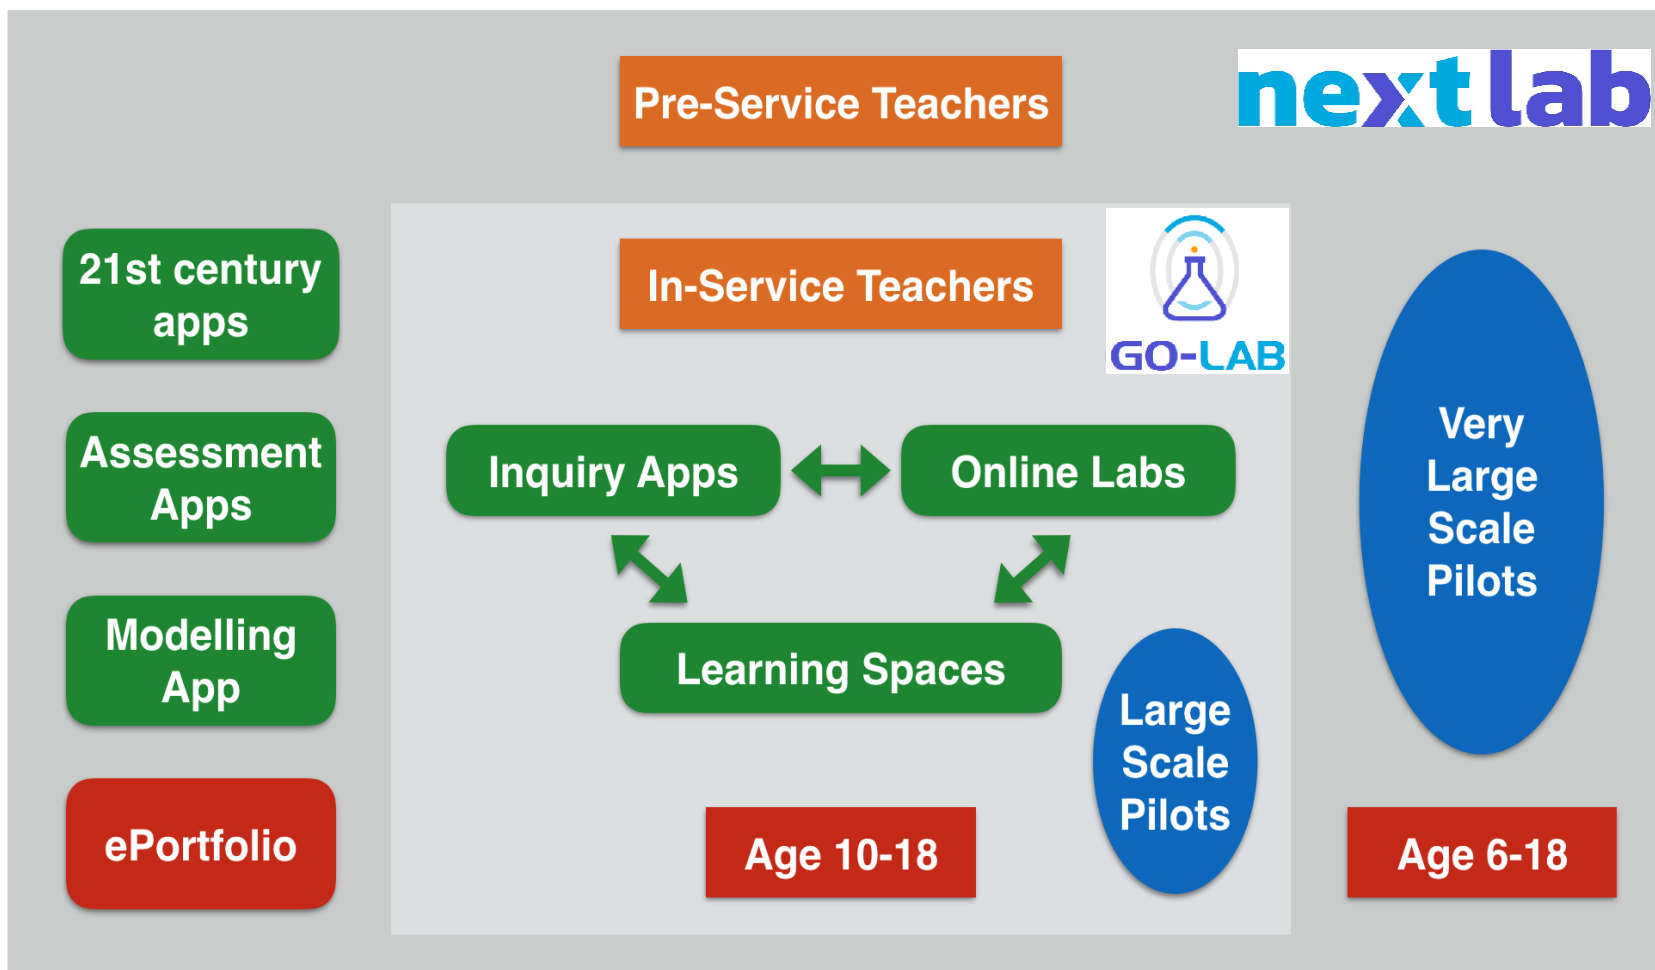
Pre-Service Teachers

next lab

21st century apps

Assessment Apps

Modelling App

ePortfolio

In-Service Teachers

GO-LAB

Inquiry Apps

Online Labs

Learning Spaces

Age 10-18

Large Scale Pilots

Very Large Scale Pilots

Age 6-18